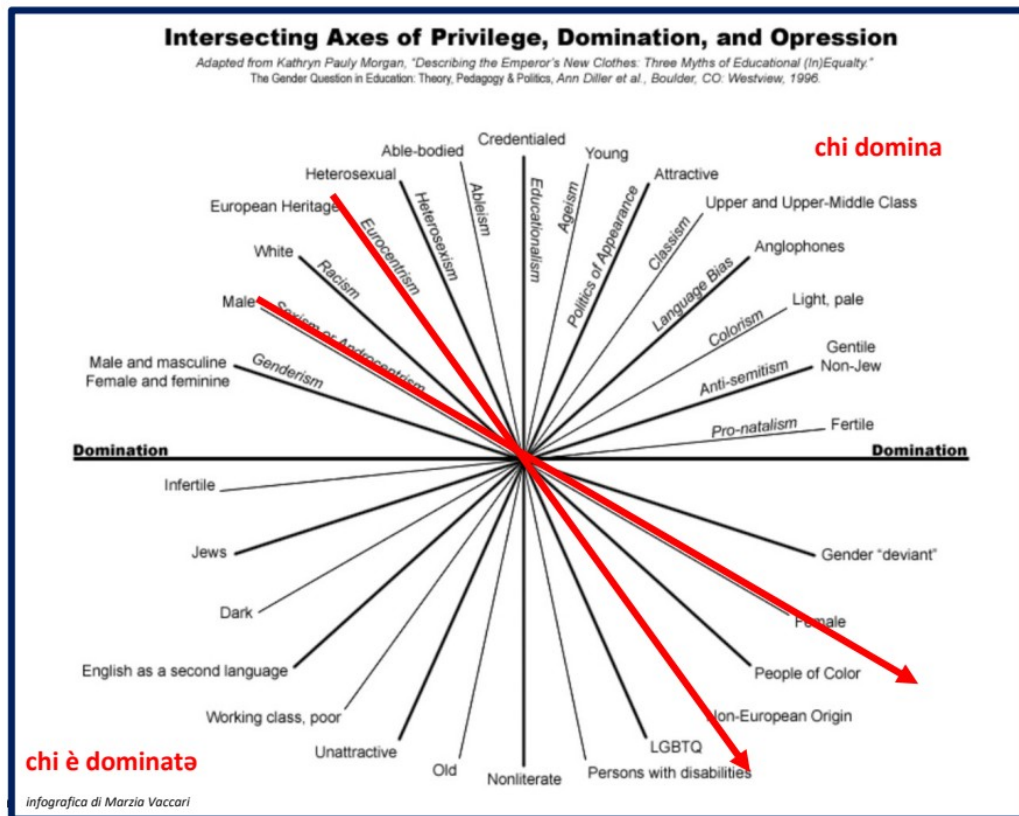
Intersecting Axes of Privilege, Domination, and Opression

Adapted from Kathryn Pauly Morgan, "Describing the Emperor's New Clothes: Three Myths of Educational (In)Equalty." The Gender Question in Education: Theory, Pedagogy & Politics, Ann Diller et al., Boulder, CO: Westview, 1996.

chi domina

Credentialed
Able-bodied
Young
Heterosexual
Attractive
European Heritage
Upper and Upper-Middle Class
White
Anglophones
Male
Light, pale
Male and masculine
Female and feminine
Gentile
Non-Jew
Fertile

Eurocentrism
Heterosexism
Ableism
Educationalism
Ageism
Politics of Appearance
Classism
Language Bias
Racism
Colorism
Sexism or Androcentrism
Genderism
Anti-semitism
Pro-natalism

Domination
Domination

Infertile
Jews
Dark
English as a second language
Working class, poor
Unattractive
Old
Nonliterate
Persons with disabilities
LGBTQ
Non-European Origin
People of Color
Female
Gender "deviant"

chi è dominatə

infografica di Marzia Vaccari